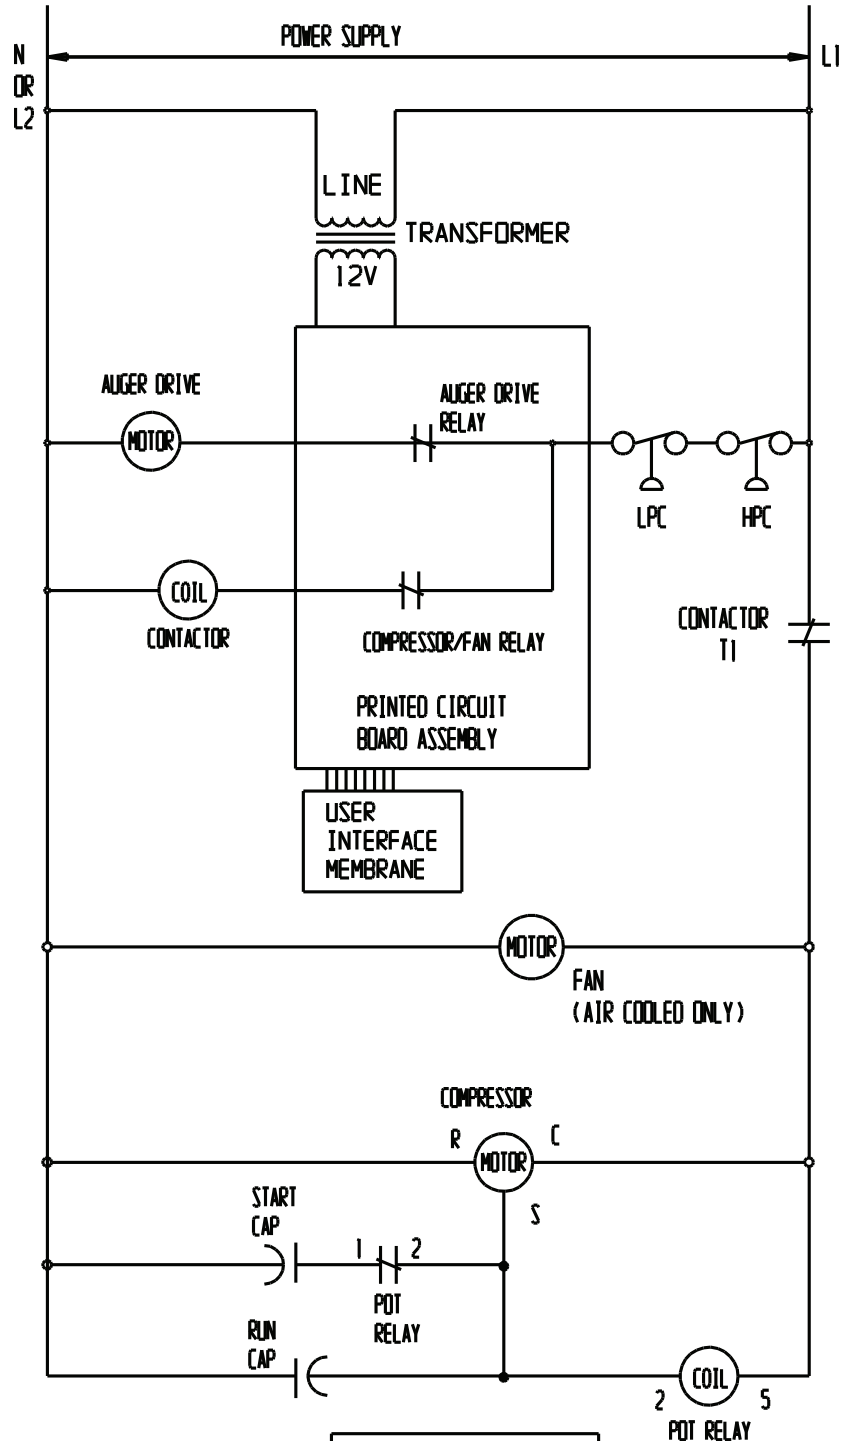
POWER SUPPLY

N
OR
L2

L1

LINE

TRANSFORMER

12V

AUGER DRIVE

MOTOR

AUGER DRIVE
RELAY

LPC

HPC

COIL

CONTACTOR

COMPRESSOR/FAN RELAY

CONTACTOR
T1

PRINTED CIRCUIT
BOARD ASSEMBLY

USER
INTERFACE
MEMBRANE

MOTOR

FAN
(AIR COOLED ONLY)

COMPRESSOR

R

MOTOR

C

S

START
CAP

1

2

POT
RELAY

RUN
CAP

COIL

2

5

POT RELAY